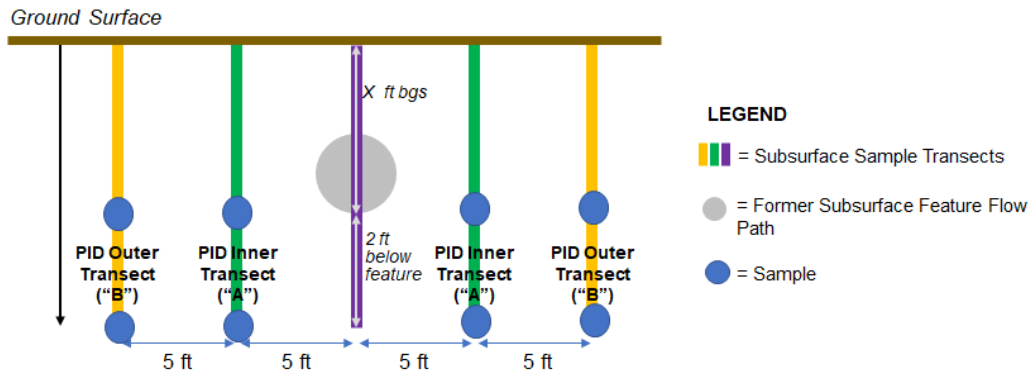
Ground Surface

X ft bgs

2 ft below feature

PID Outer Transect ("B")

PID Inner Transect ("A")

PID Inner Transect ("A")

PID Outer Transect ("B")

5 ft

5 ft

5 ft

5 ft

LEGEND

= Subsurface Sample Transects

= Former Subsurface Feature Flow Path

= Sample